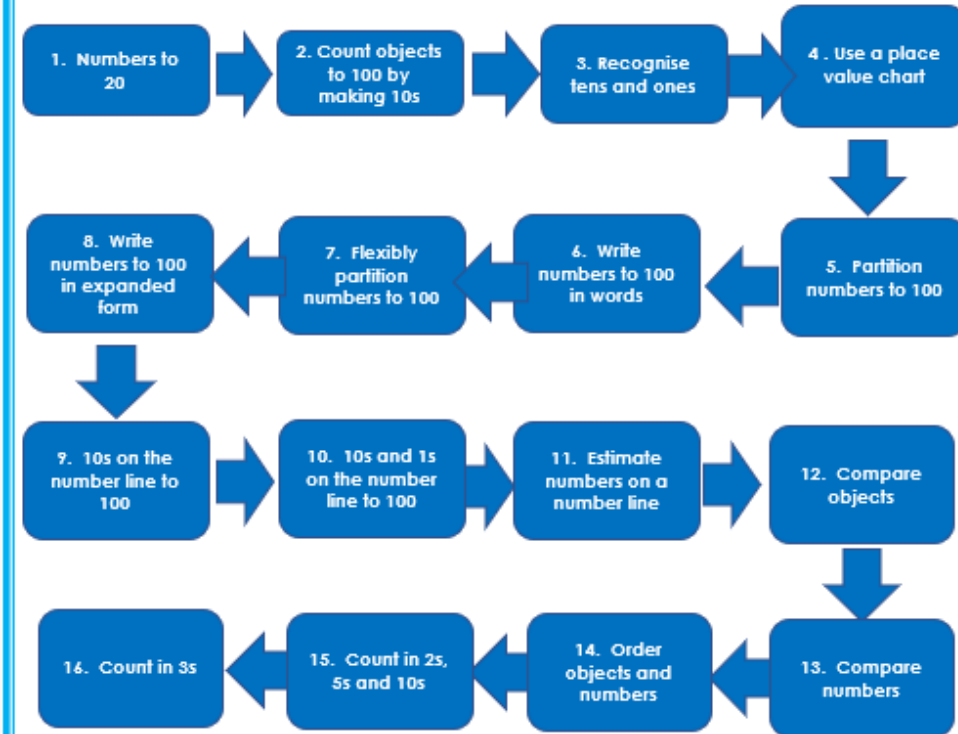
1. Numbers to 20

2. Count objects to 100 by making 10s

3. Recognise tens and ones

4. Use a place value chart

5. Partition numbers to 100

6. Write numbers to 100 in words

7. Flexibly partition numbers to 100

8. Write numbers to 100 in expanded form

9. 10s on the number line to 100

10. 10s and 1s on the number line to 100

11. Estimate numbers on a number line

12. Compare objects

13. Compare numbers

14. Order objects and numbers

15. Count in 2s, 5s and 10s

16. Count in 3s